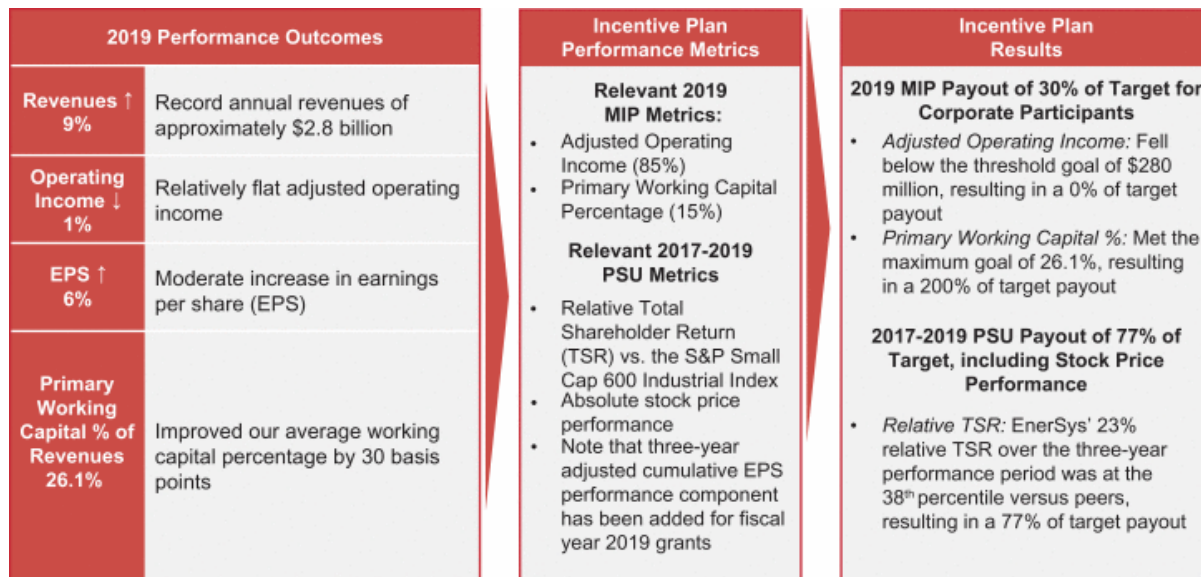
2019 Performance Outcomes

| | |
|---|---|
| Revenues ↑ 9% | Record annual revenues of approximately \$2.8 billion |
| Operating Income ↓ 1% | Relatively flat adjusted operating income |
| EPS ↑ 6% | Moderate increase in earnings per share (EPS) |
| Primary Working Capital % of Revenues 26.1% | Improved our average working capital percentage by 30 basis points |

Incentive Plan Performance Metrics

Relevant 2019 MIP Metrics:

• Adjusted Operating Income (85%)
• Primary Working Capital Percentage (15%)

Relevant 2017-2019 PSU Metrics

• Relative Total Shareholder Return (TSR) vs. the S&P Small Cap 600 Industrial Index
• Absolute stock price performance
• Note that three-year adjusted cumulative EPS performance component has been added for fiscal year 2019 grants

Incentive Plan Results

2019 MIP Payout of 30% of Target for Corporate Participants

• Adjusted Operating Income: Fell below the threshold goal of \$280 million, resulting in a 0% of target payout
• Primary Working Capital %: Met the maximum goal of 26.1%, resulting in a 200% of target payout

2017-2019 PSU Payout of 77% of Target, including Stock Price Performance

• Relative TSR: EnerSys' 23% relative TSR over the three-year performance period was at the 38$^{th}$ percentile versus peers, resulting in a 77% of target payout